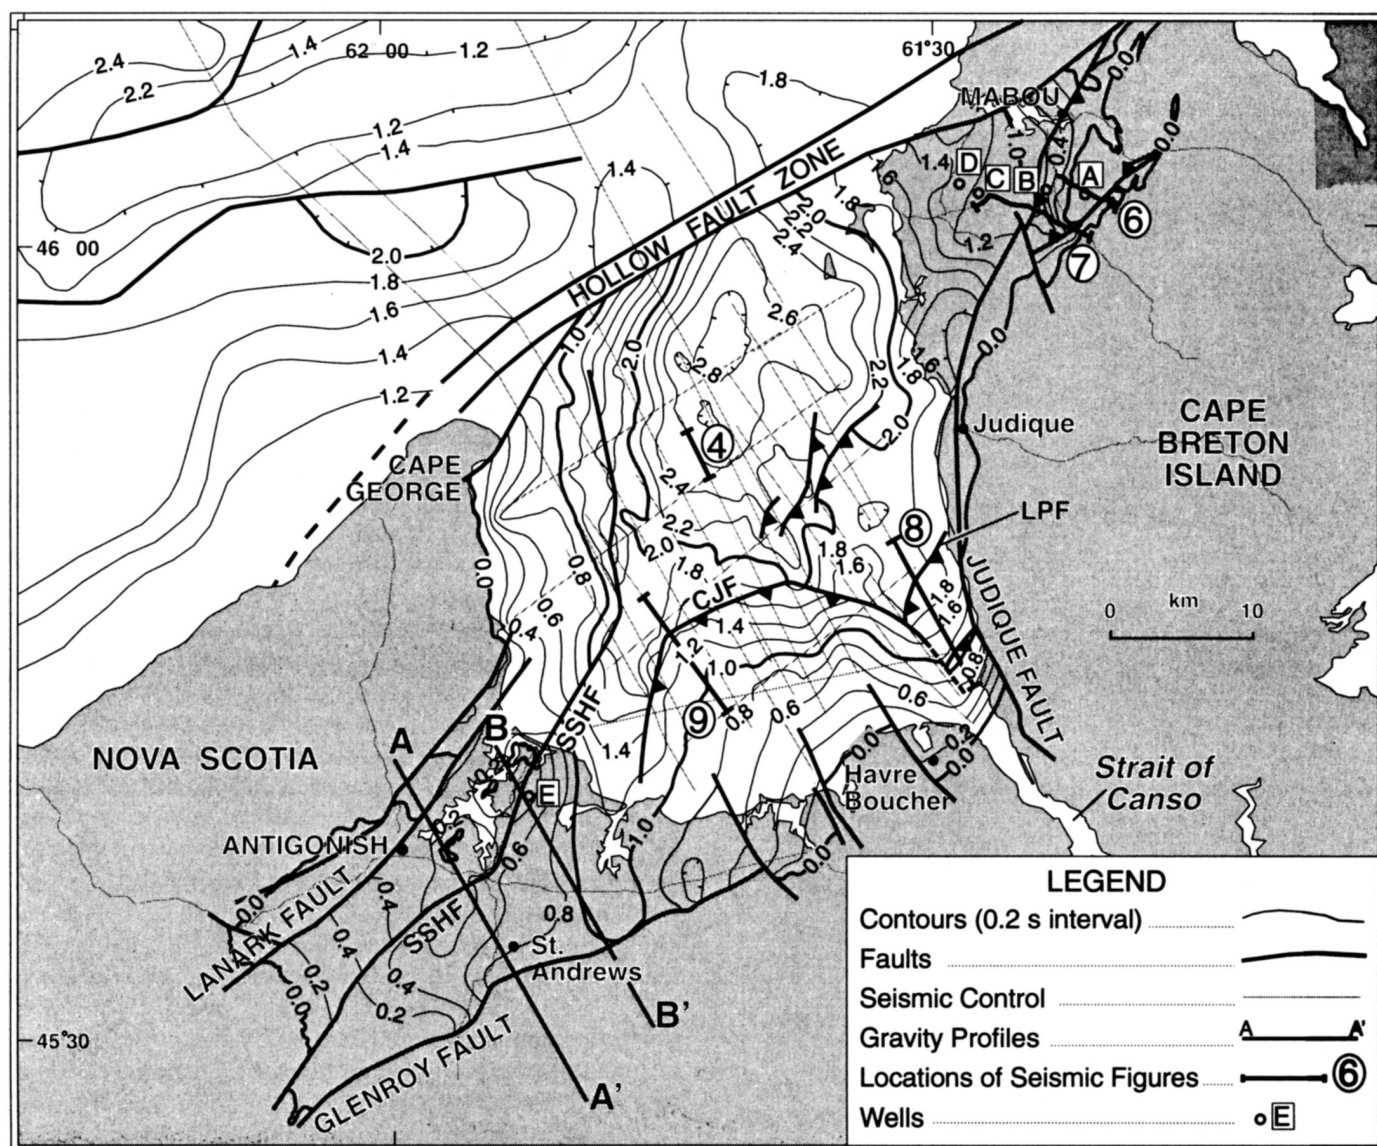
2.4
2.2
1.4
62 00
1.2
61°30
1.8
MABOU
0.0
1.2
1.4
1.4
D
C
B
A
0.0
6
7
1.2
1.4
HOLLOW FAULT ZONE
2.0
1.8
2.2
2.4
46 00
2.0
1.8
1.6
2.6
1.6
1.4
1.2
1.0
2.0
2.8
2.2
1.8
1.6
0.0
4
Judique
CAPE BRETON ISLAND
CAPE GEORGE
2.0
2.4
2.2
2.0
1.8
1.8
1.6
8
LPF
0.0
0.8
0.6
0.4
CJF
1.4
1.2
1.0
1.8
1.6
0.8
JUDIQUE FAULT
0
km
10
9
0.8
0.6
0.6
SSHF
1.4
A
B
NOVA SCOTIA
E
0.0
0.2
0.0
Havre Boucher
Strait of Canso
1.0
ANTIGONISH
0.6
0.0
0.0
0.4
0.8
LANARK FAULT
SSHF
0.4
0.4
St. Andrews
0.2
0.0
0.2
B'
45°30
GLENROY FAULT
A'
LEGEND
Contours (0.2 s interval)
Faults
Seismic Control
Gravity Profiles A A'
Locations of Seismic Figures 6
Wells E